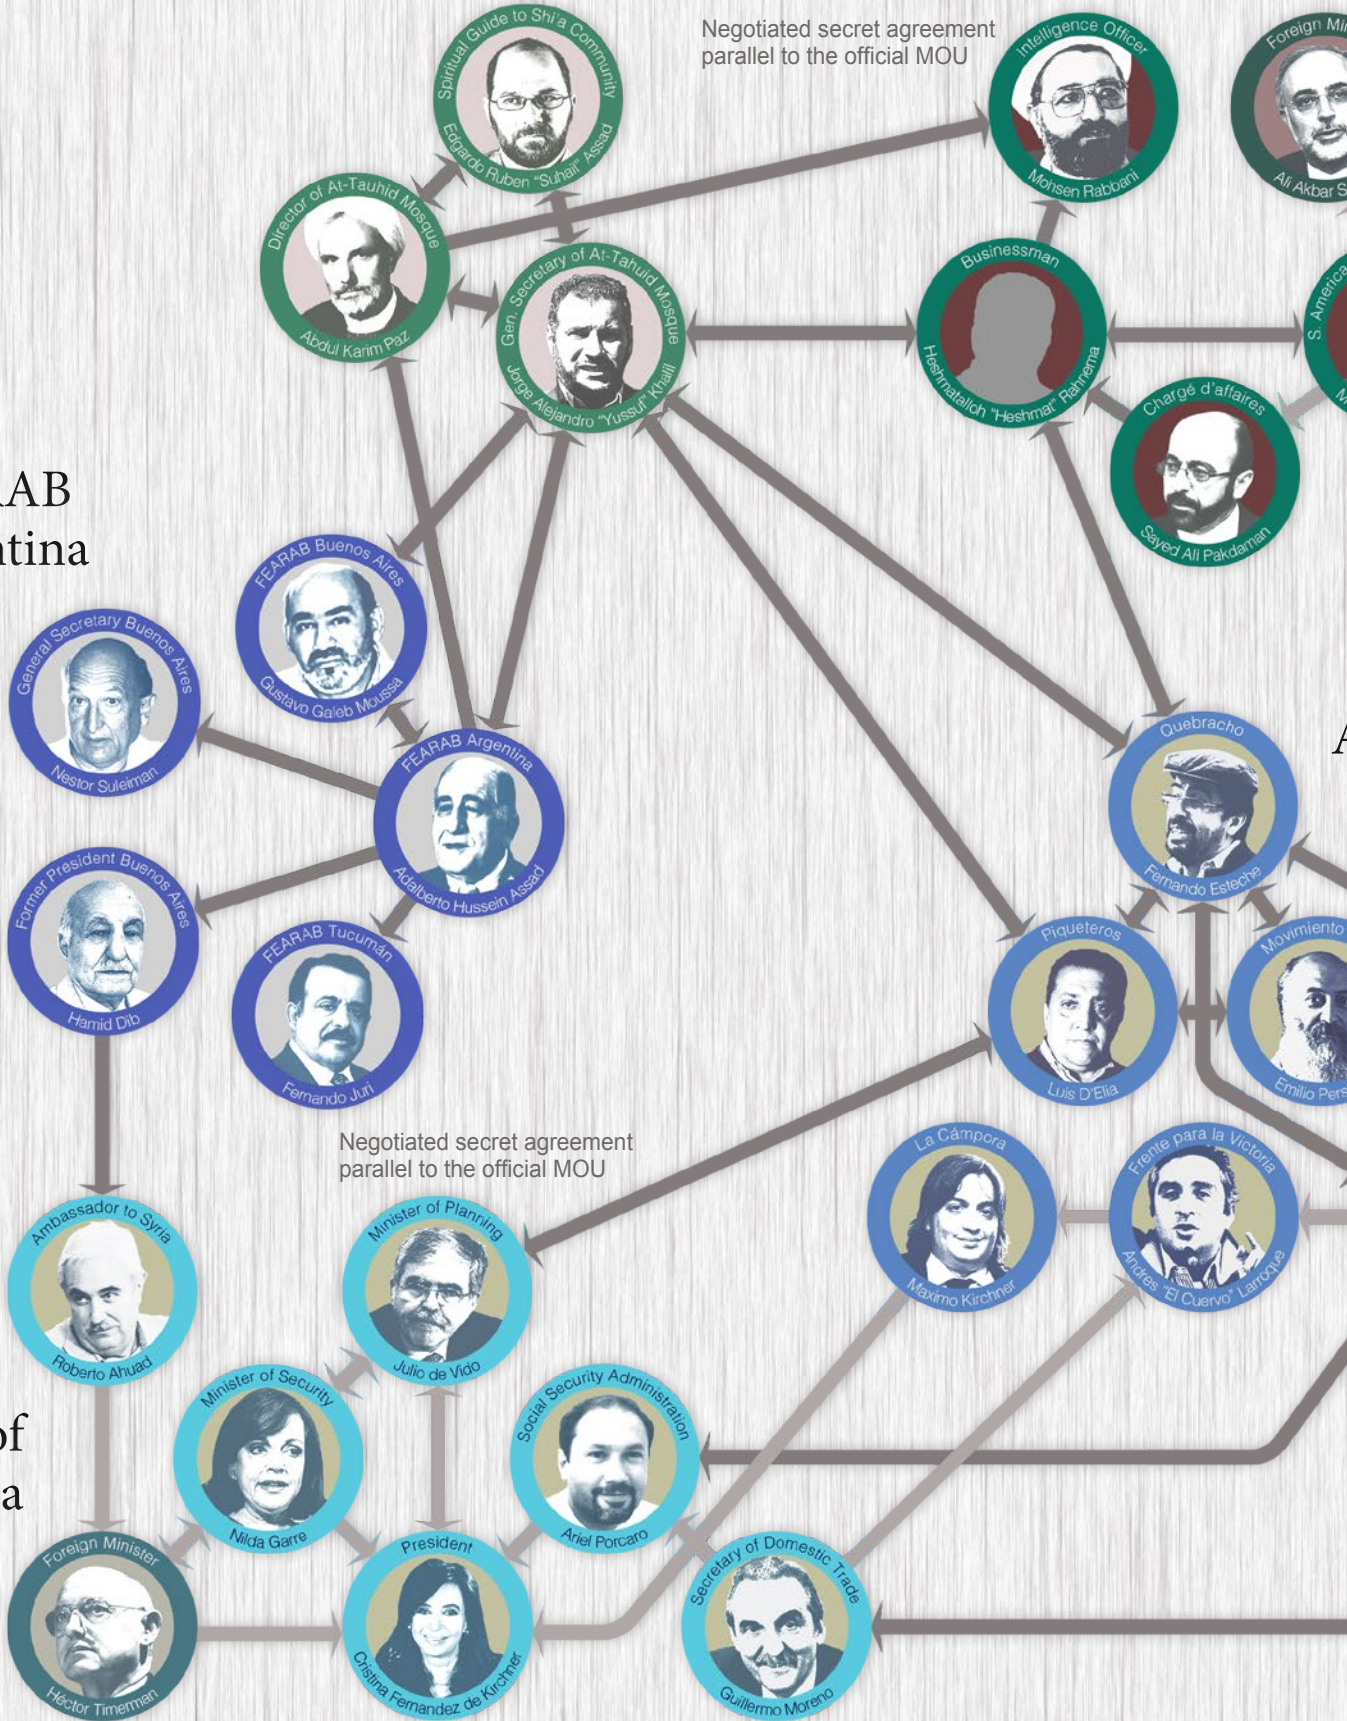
Negotiated secret agreement parallel to the official MOU

Spiritual Guide to Shi'a Community
Edgardo Ruben "Suhail" Assad

Intelligence Officer
Mohsen Rabbani

Foreign Mi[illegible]
Ali Akbar S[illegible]

Director of At-Tauhid Mosque
Abdul Karim Paz

Gen. Secretary of At-Tahuid Mosque
Jorge Alejandro "Yussuf" Khalil

Businessman
Heshmatallah "Heshmat" Rahnema

S. America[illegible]

Chargé d'affaires
Sayed Ali Pakdaman

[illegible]AB
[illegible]tina

FEARAB Buenos Aires
Gustavo Galeb Moussa

General Secretary Buenos Aires
Nestor Suleiman

FEARAB Argentina
Adalberto Hussein Assad

Quebracho
Fernando Esteche

A

Former President Buenos Aires
Hamid Dib

FEARAB Tucumán
Fernando Juri

Piqueteros
Luis D'Elia

Movimiento
Emilio Pers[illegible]

Negotiated secret agreement parallel to the official MOU

La Cámpora
Maximo Kirchner

Frente para la Victoria
Andres "El Cuervo" Larroque

Ambassador to Syria
Roberto Ahuad

Minister of Planning
Julio de Vido

Minister of Security
Nilda Garre

Social Security Administration
Ariel Porcaro

of
a

Foreign Minister
Héctor Timerman

President
Cristina Fernandez de Kirchner

Secretary of Domestic Trade
Guillermo Moreno